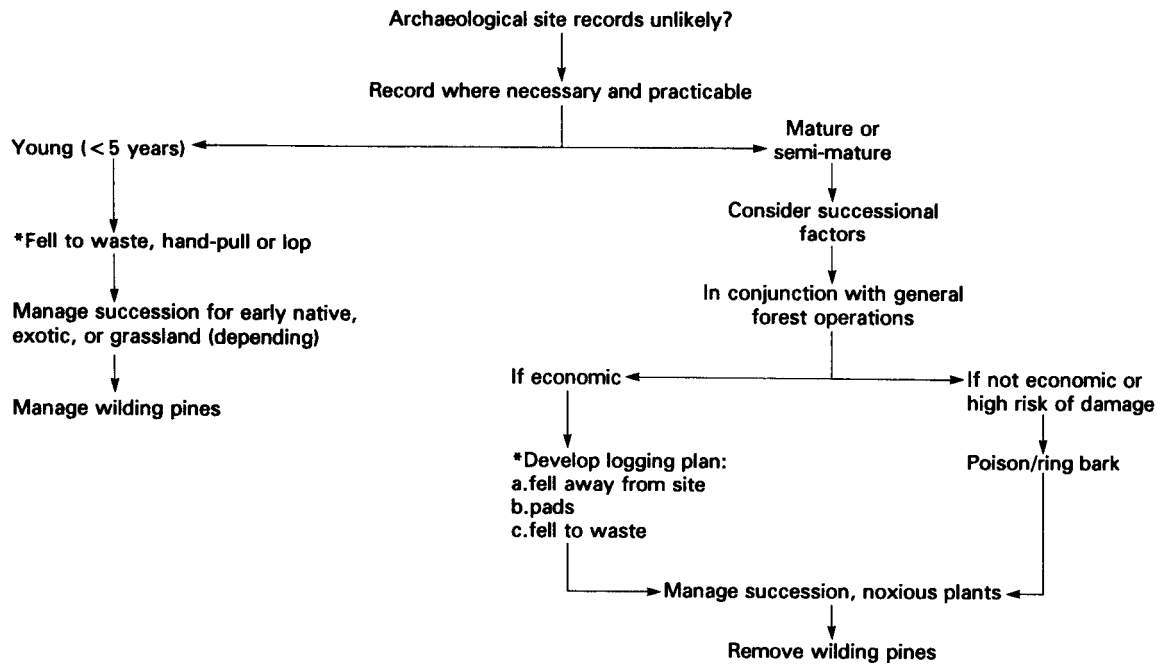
Archaeological site records unlikely?

Record where necessary and practicable

Young (< 5 years)

*Fell to waste, hand-pull or lop

Manage succession for early native, exotic, or grassland (depending)

Manage wilding pines

Mature or semi-mature

Consider successional factors

In conjunction with general forest operations

If economic

*Develop logging plan:
a.fell away from site
b.pads
c.fell to waste

If not economic or high risk of damage

Poison/ring bark

Manage succession, noxious plants

Remove wilding pines